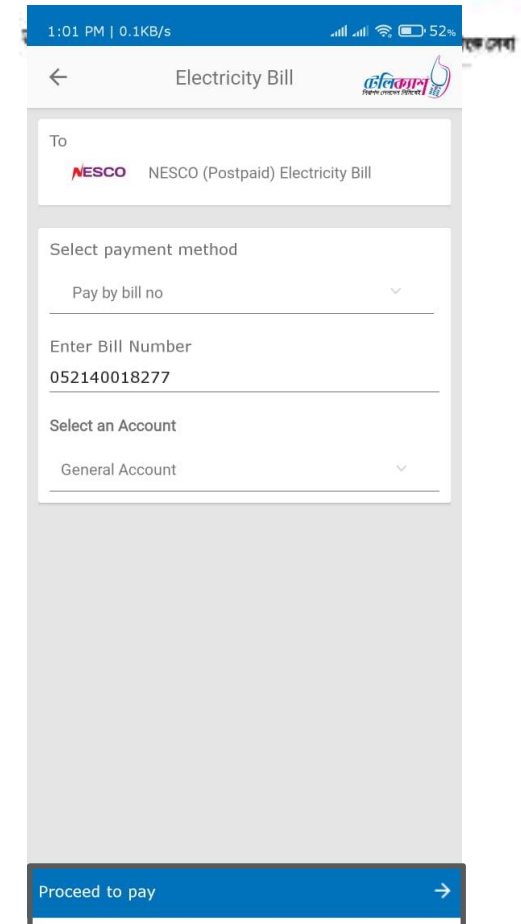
1:01 PM | 0.1KB/s

52%

Electricity Bill

টেলিক্যাশ

To

NESCO

NESCO (Postpaid) Electricity Bill

Select payment method

Pay by bill no

Enter Bill Number

052140018277

Select an Account

General Account

Proceed to pay